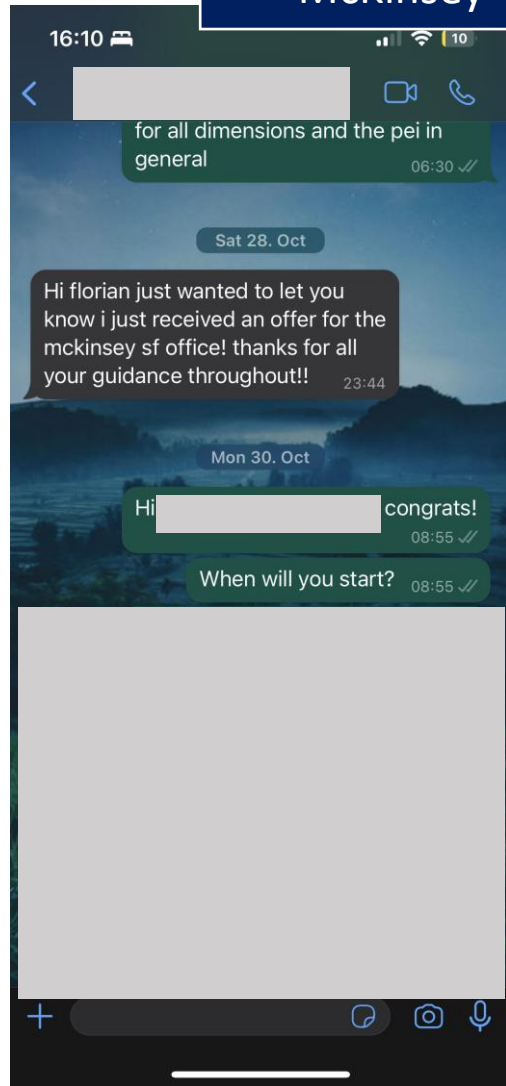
McKinsey

16:10

10

for all dimensions and the pei in general
06:30

Sat 28. Oct

Hi florian just wanted to let you know i just received an offer for the mckinsey sf office! thanks for all your guidance throughout!!
23:44

Mon 30. Oct

Hi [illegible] congrats!
08:55

When will you start?
08:55